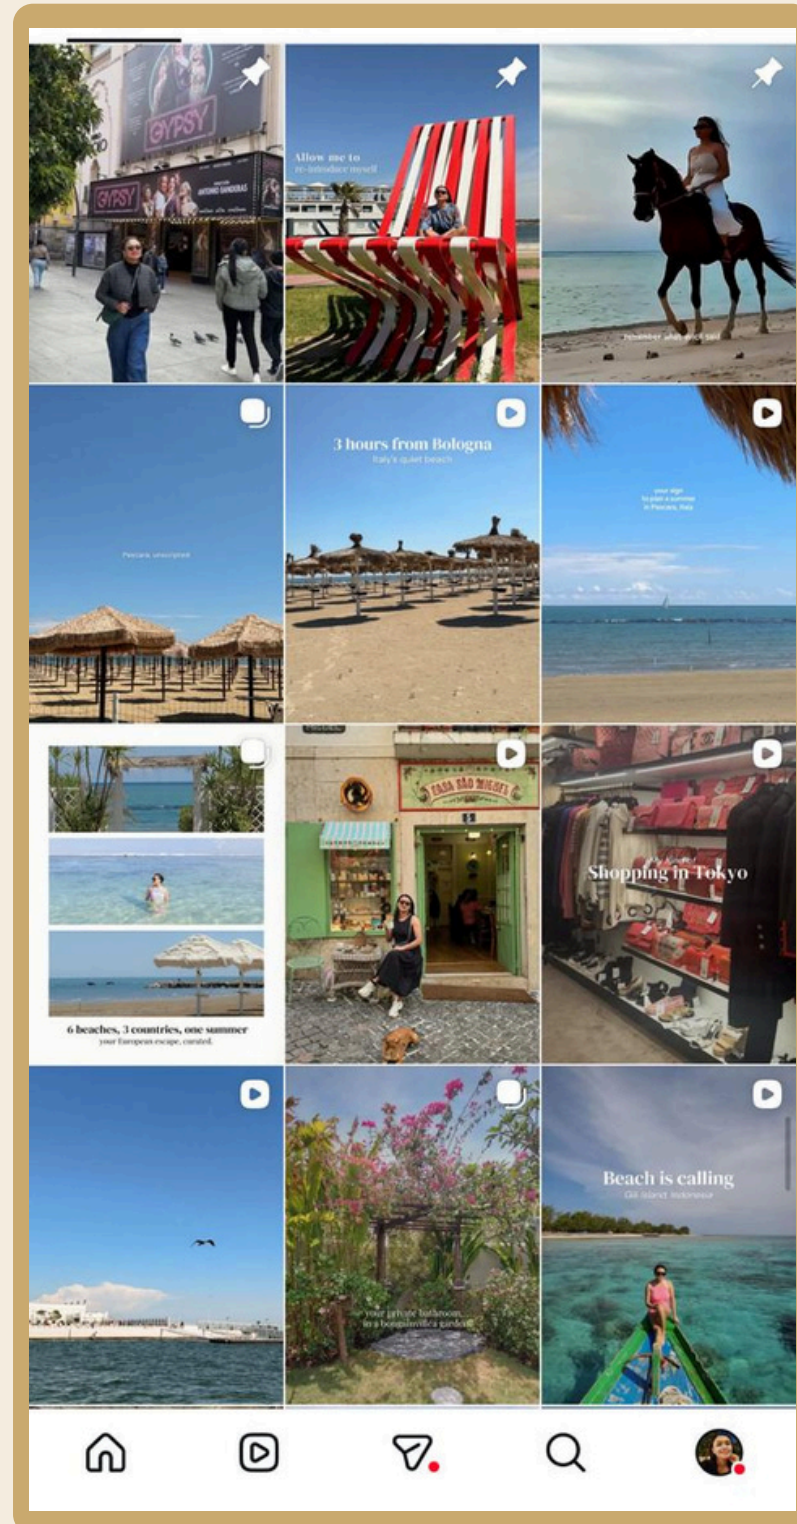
GYPSY

GYPSY

ANTONIO BANDERAS

Allow me to re-introduce myself

remember what once said

Pescara, unscripted

3 hours from Bologna

Italy's quiet beach

your sign to plan a summer in Pescara, Italy

6 beaches, 3 countries, one summer

your European escape, curated.

CASA SÃO MIGUEL

Shopping in Tokyo

your private bathroom, in a bougainvillea garden

Beach is calling

Gili Island, Indonesia